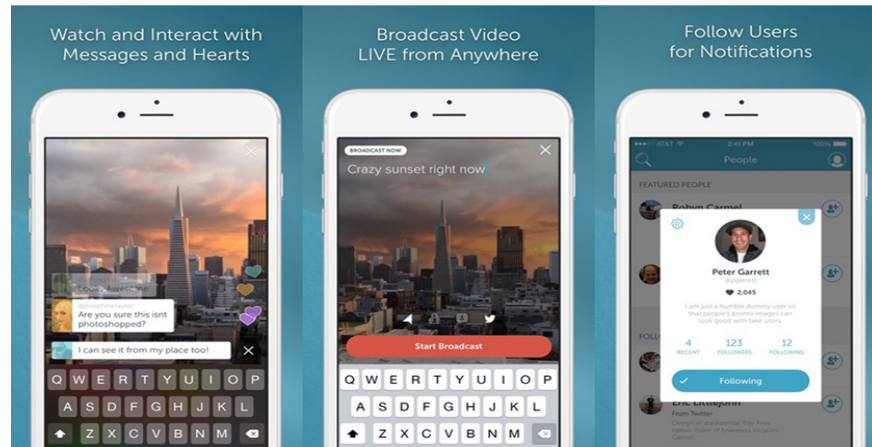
Watch and Interact with Messages and Hearts

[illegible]

Are you sure this isnt photoshopped?

I can see it from my place too!

Q W E R T Y U I O P
A S D F G H J K L
Z X C V B N M

Broadcast Video LIVE from Anywhere

BROADCAST NOW

Crazy sunset right now

Start Broadcast

Q W E R T Y U I O P
A S D F G H J K L
Z X C V B N M

Follow Users for Notifications

AT&T 2:41 PM

People

FEATURED PEOPLE

Robyn Carmel

Peter Garrett

2,045

I am just a humble dummy user so that people's promo images can look good with fake users.

4 RECENT

123 FOLLOWERS

12 FOLLOWING

Following

Eric Littlejohn

From Twitter